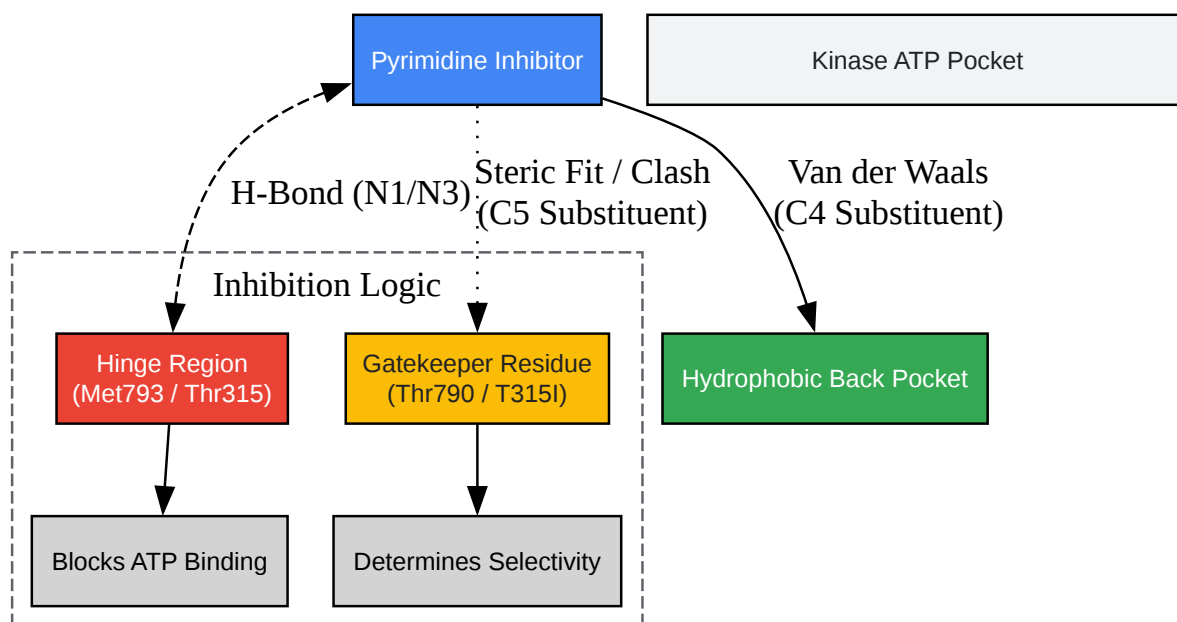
Pyrimidine Inhibitor

Kinase ATP Pocket

H-Bond (N1/N3)

Steric Fit / Clash (C5 Substituent)

Van der Waals (C4 Substituent)

Inhibition Logic

Hinge Region (Met793 / Thr315)

Gatekeeper Residue (Thr790 / T315I)

Hydrophobic Back Pocket

Blocks ATP Binding

Determines Selectivity